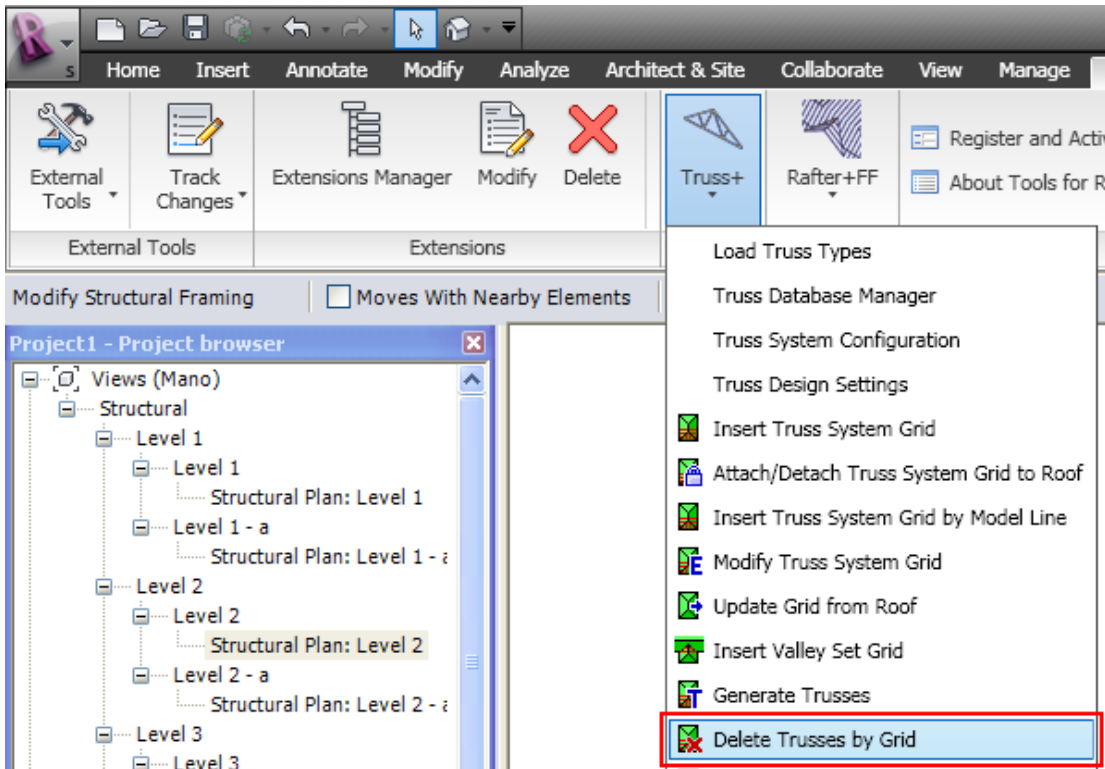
Home Insert Annotate Modify Analyze Architect & Site Collaborate View Manage

External Tools

Track Changes

Extensions Manager Modify Delete

Truss+

Rafter+FF

Register and Acti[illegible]

About Tools for R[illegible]

External Tools

Extensions

Modify Structural Framing

Moves With Nearby Elements

Project1 - Project browser

Views (Mano)
Structural
Level 1
Level 1
Structural Plan: Level 1
Level 1 - a
Structural Plan: Level 1 - a
Level 2
Level 2
Structural Plan: Level 2
Level 2 - a
Structural Plan: Level 2 - a
Level 3
Level 3

Load Truss Types
Truss Database Manager
Truss System Configuration
Truss Design Settings
Insert Truss System Grid
Attach/Detach Truss System Grid to Roof
Insert Truss System Grid by Model Line
Modify Truss System Grid
Update Grid from Roof
Insert Valley Set Grid
Generate Trusses
Delete Trusses by Grid